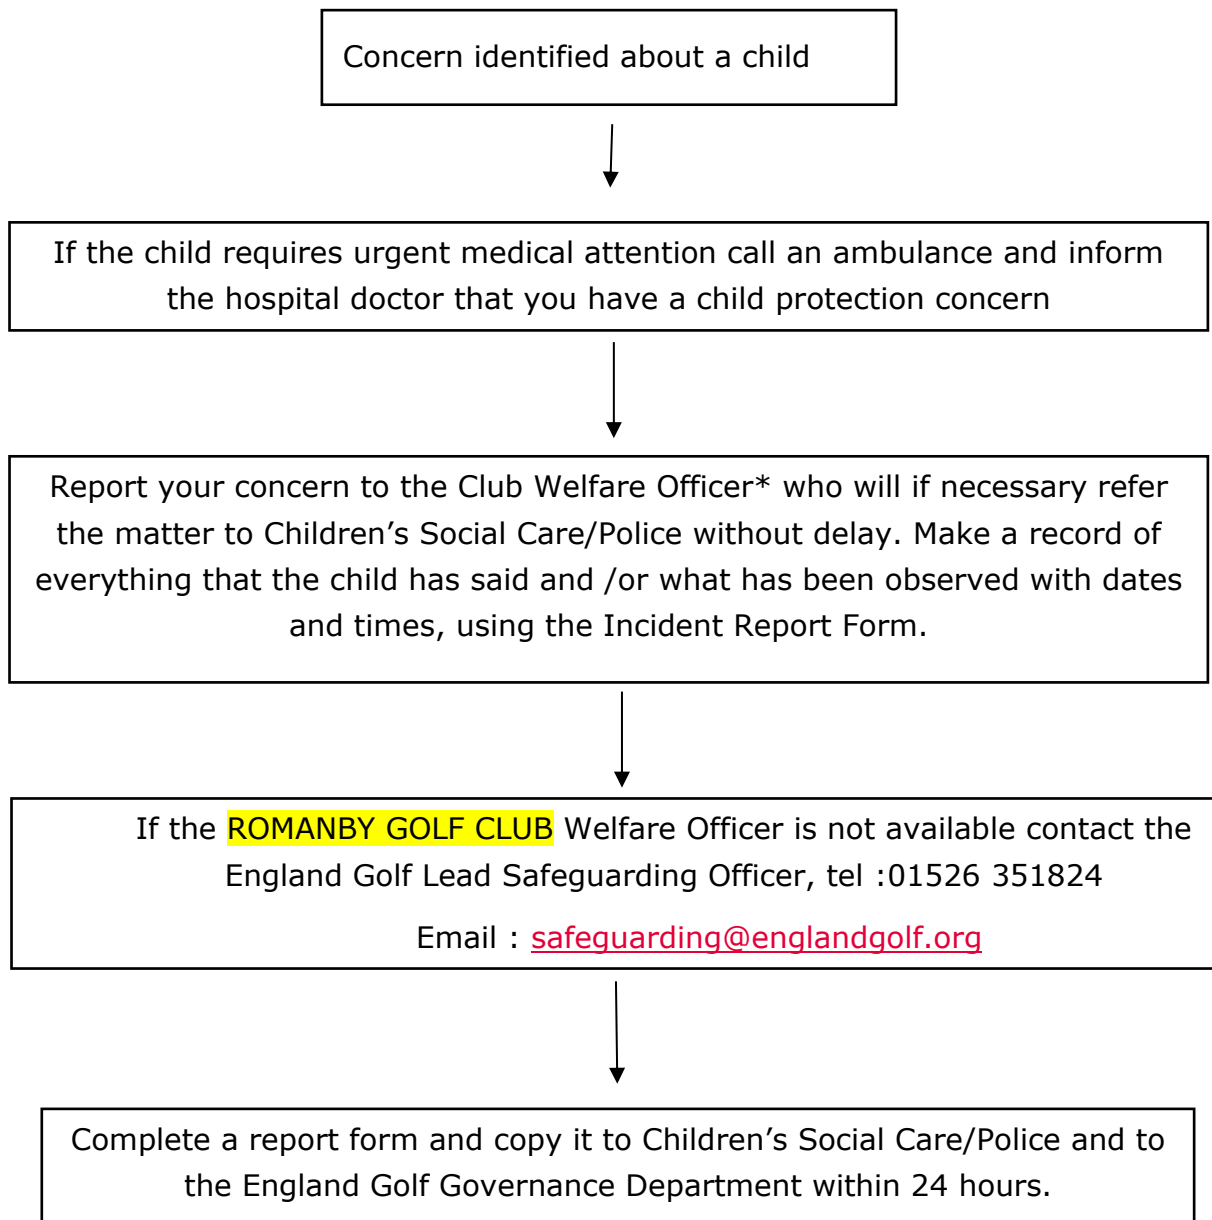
Concern identified about a child

If the child requires urgent medical attention call an ambulance and inform the hospital doctor that you have a child protection concern

Report your concern to the Club Welfare Officer* who will if necessary refer the matter to Children’s Social Care/Police without delay. Make a record of everything that the child has said and /or what has been observed with dates and times, using the Incident Report Form.

If the ROMANBY GOLF CLUB Welfare Officer is not available contact the England Golf Lead Safeguarding Officer, tel :01526 351824

Email : safeguarding@englandgolf.org

Complete a report form and copy it to Children’s Social Care/Police and to the England Golf Governance Department within 24 hours.